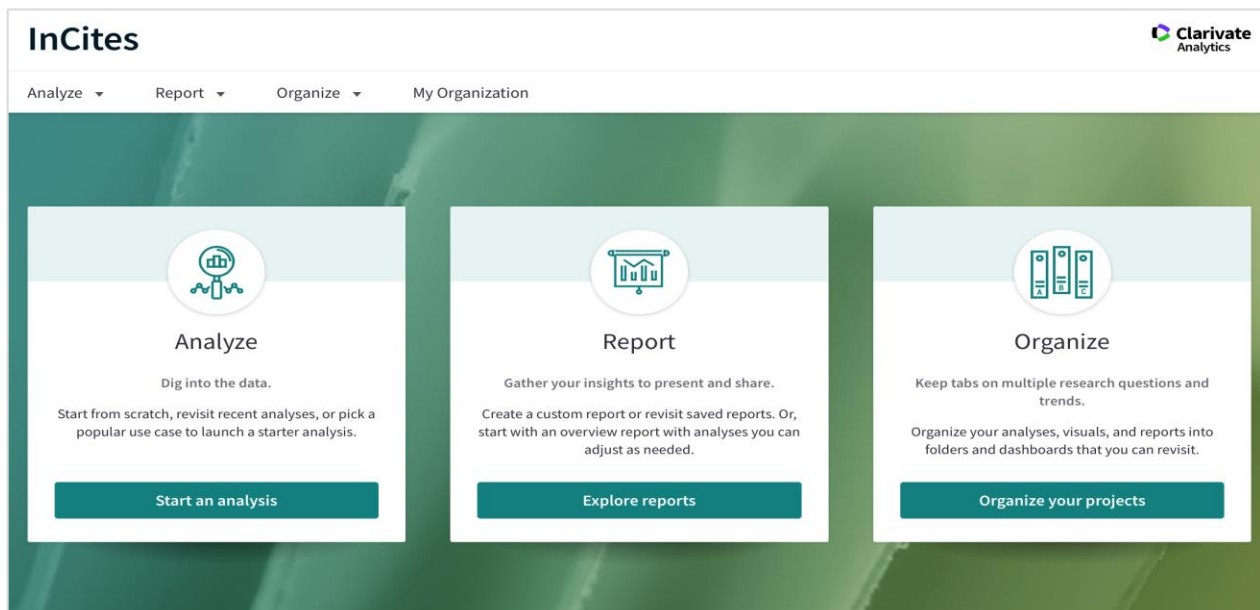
InCites

Clarivate Analytics

Analyze ▾ Report ▾ Organize ▾ My Organization

Analyze

Dig into the data.

Start from scratch, revisit recent analyses, or pick a popular use case to launch a starter analysis.

Start an analysis

Report

Gather your insights to present and share.

Create a custom report or revisit saved reports. Or, start with an overview report with analyses you can adjust as needed.

Explore reports

A B C

Organize

Keep tabs on multiple research questions and trends.

Organize your analyses, visuals, and reports into folders and dashboards that you can revisit.

Organize your projects